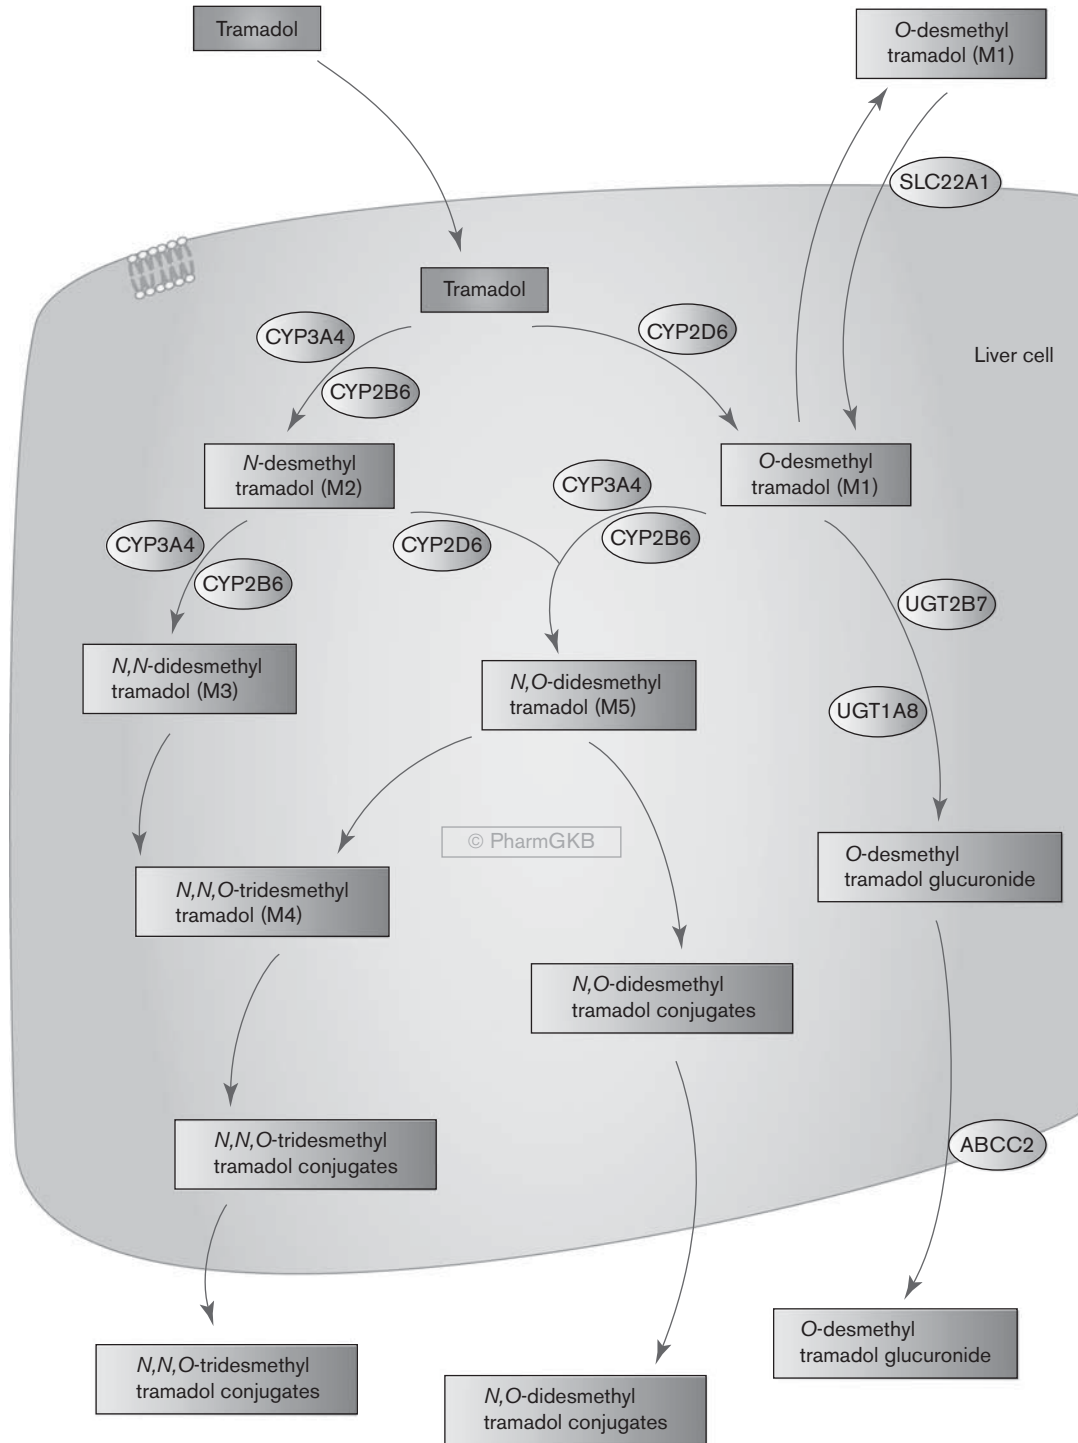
Tramadol

O-desmethyl tramadol (M1)

SLC22A1

Tramadol

CYP3A4

CYP2B6

CYP2D6

Liver cell

N-desmethyl tramadol (M2)

O-desmethyl tramadol (M1)

CYP3A4

CYP3A4

CYP2D6

CYP2B6

CYP2B6

UGT2B7

N,N-didesmethyl tramadol (M3)

N,O-didesmethyl tramadol (M5)

UGT1A8

© PharmGKB

O-desmethyl tramadol glucuronide

N,N,O-tridesmethyl tramadol (M4)

N,O-didesmethyl tramadol conjugates

N,N,O-tridesmethyl tramadol conjugates

ABCC2

N,N,O-tridesmethyl tramadol conjugates

O-desmethyl tramadol glucuronide

N,O-didesmethyl tramadol conjugates